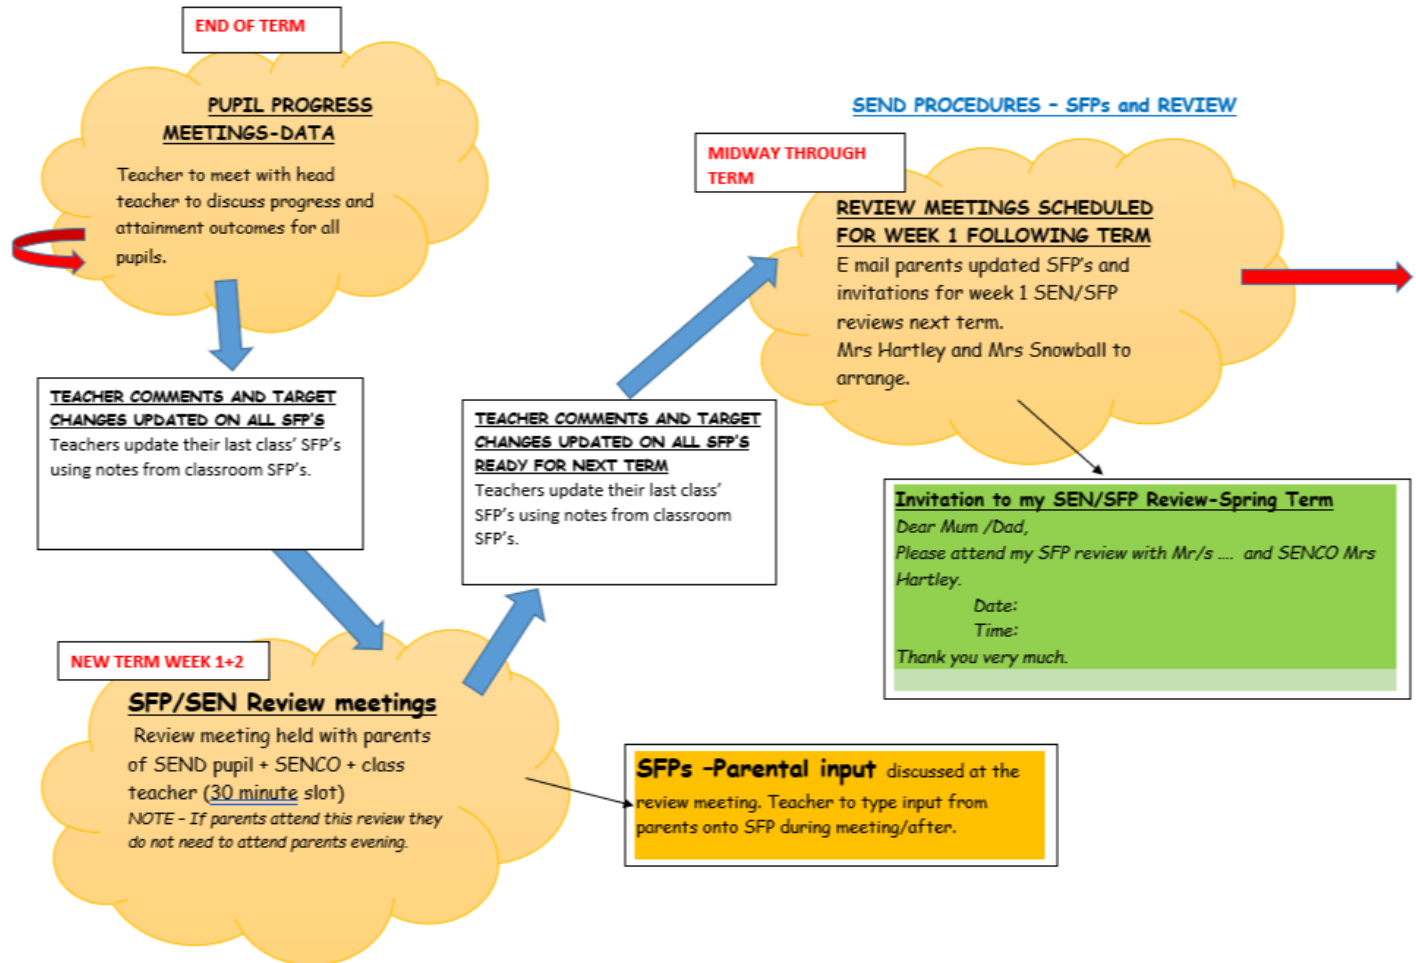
END OF TERM

PUPIL PROGRESS MEETINGS-DATA

Teacher to meet with head teacher to discuss progress and attainment outcomes for all pupils.

SEND PROCEDURES – SFPs and REVIEW

MIDWAY THROUGH TERM

REVIEW MEETINGS SCHEDULED FOR WEEK 1 FOLLOWING TERM

E mail parents updated SFP's and invitations for week 1 SEN/SFP reviews next term.
Mrs Hartley and Mrs Snowball to arrange.

TEACHER COMMENTS AND TARGET CHANGES UPDATED ON ALL SFP'S
Teachers update their last class' SFP's using notes from classroom SFP's.

TEACHER COMMENTS AND TARGET CHANGES UPDATED ON ALL SFP'S READY FOR NEXT TERM
Teachers update their last class' SFP's using notes from classroom SFP's.

Invitation to my SEN/SFP Review-Spring Term
Dear Mum /Dad,
Please attend my SFP review with Mr/s .... and SENCO Mrs Hartley.
Date:
Time:
Thank you very much.

NEW TERM WEEK 1+2

SFP/SEN Review meetings
Review meeting held with parents of SEND pupil + SENCO + class teacher (30 minute slot)
NOTE – If parents attend this review they do not need to attend parents evening.

SFPs –Parental input discussed at the review meeting. Teacher to type input from parents onto SFP during meeting/after.